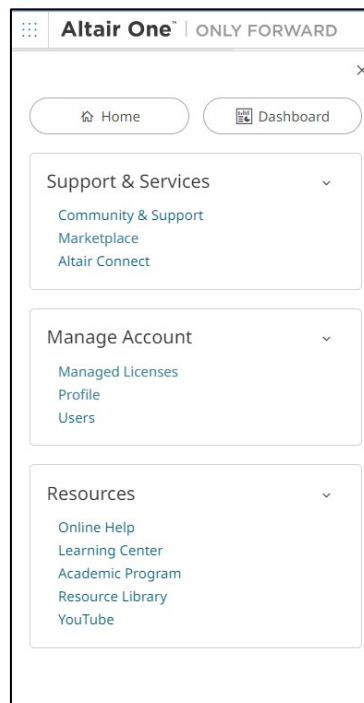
Altair One™ | ONLY FORWARD

×

Home

Dashboard

Support & Services

Community & Support
Marketplace
Altair Connect

Manage Account

Managed Licenses
Profile
Users

Resources

Online Help
Learning Center
Academic Program
Resource Library
YouTube